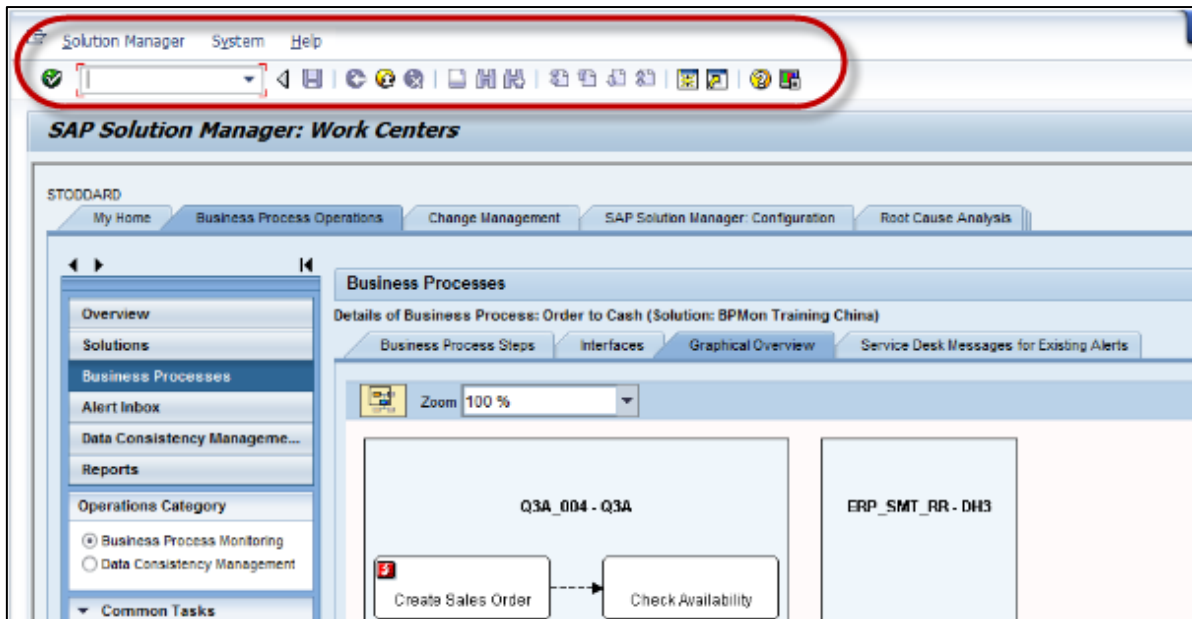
Solution Manager System Help

SAP Solution Manager: Work Centers

STODDARD

My Home | Business Process Operations | Change Management | SAP Solution Manager: Configuration | Root Cause Analysis

Overview
Solutions
Business Processes
Alert Inbox
Data Consistency Manageme...
Reports

Operations Category
Business Process Monitoring
Data Consistency Management

Common Tasks

Business Processes

Details of Business Process: Order to Cash (Solution: BPMon Training China)

Business Process Steps | Interfaces | Graphical Overview | Service Desk Messages for Existing Alerts

Zoom 100 %

Q3A_004 - Q3A

ERP_SMT_RR - DH3

Create Sales Order

Check Availability